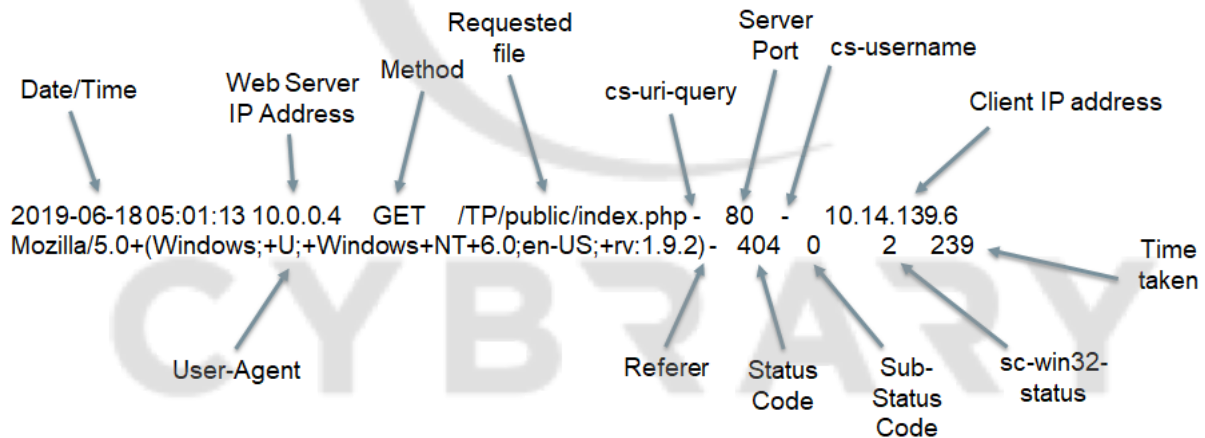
Date/Time

Web Server IP Address

Method

Requested file

cs-uri-query

Server Port

cs-username

Client IP address

2019-06-18 05:01:13 10.0.0.4 GET /TP/public/index.php - 80 - 10.14.139.6
Mozilla/5.0+(Windows;+U;+Windows+NT+6.0;en-US;+rv:1.9.2) - 404 0 2 239

Time taken

User-Agent

Referer

Status Code

Sub-Status Code

sc-win32-status

CYBRARY